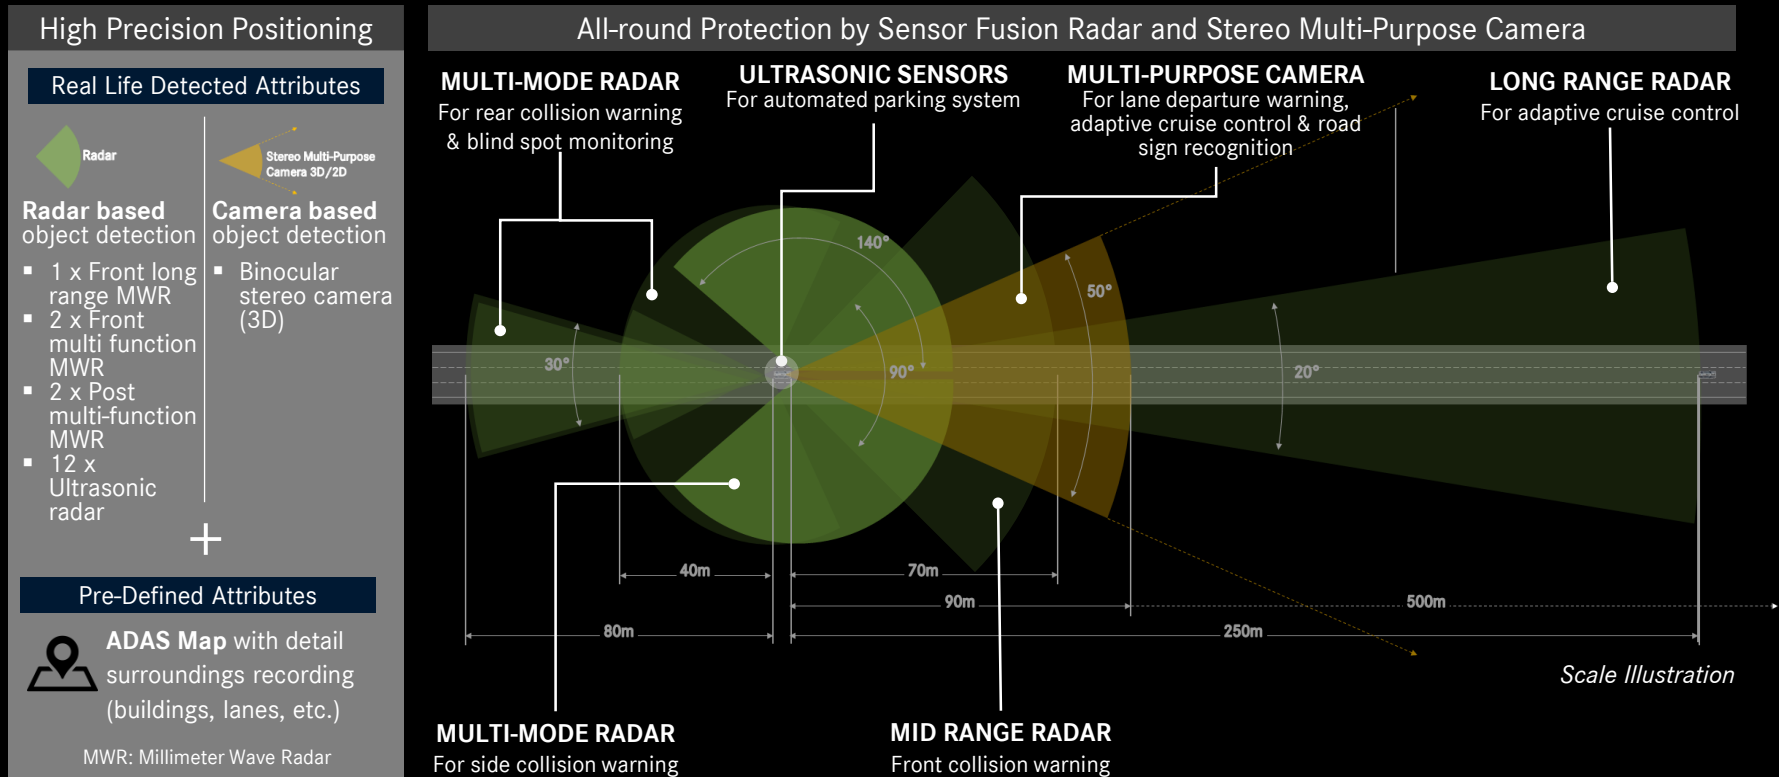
High Precision Positioning

Real Life Detected Attributes

Radar

Stereo Multi-Purpose Camera 3D/2D

Radar based object detection

- 1 x Front long range MWR
- 2 x Front multi function MWR
- 2 x Post multi-function MWR
- 12 x Ultrasonic radar

Camera based object detection

- Binocular stereo camera (3D)

+

Pre-Defined Attributes

ADAS Map with detail surroundings recording (buildings, lanes, etc.)

MWR: Millimeter Wave Radar

All-round Protection by Sensor Fusion Radar and Stereo Multi-Purpose Camera

MULTI-MODE RADAR
For rear collision warning & blind spot monitoring

ULTRASONIC SENSORS
For automated parking system

MULTI-PURPOSE CAMERA
For lane departure warning, adaptive cruise control & road sign recognition

LONG RANGE RADAR
For adaptive cruise control

140°

50°

30°

90°

20°

40m

70m

90m

500m

80m

250m

Scale Illustration

MULTI-MODE RADAR
For side collision warning

MID RANGE RADAR
Front collision warning